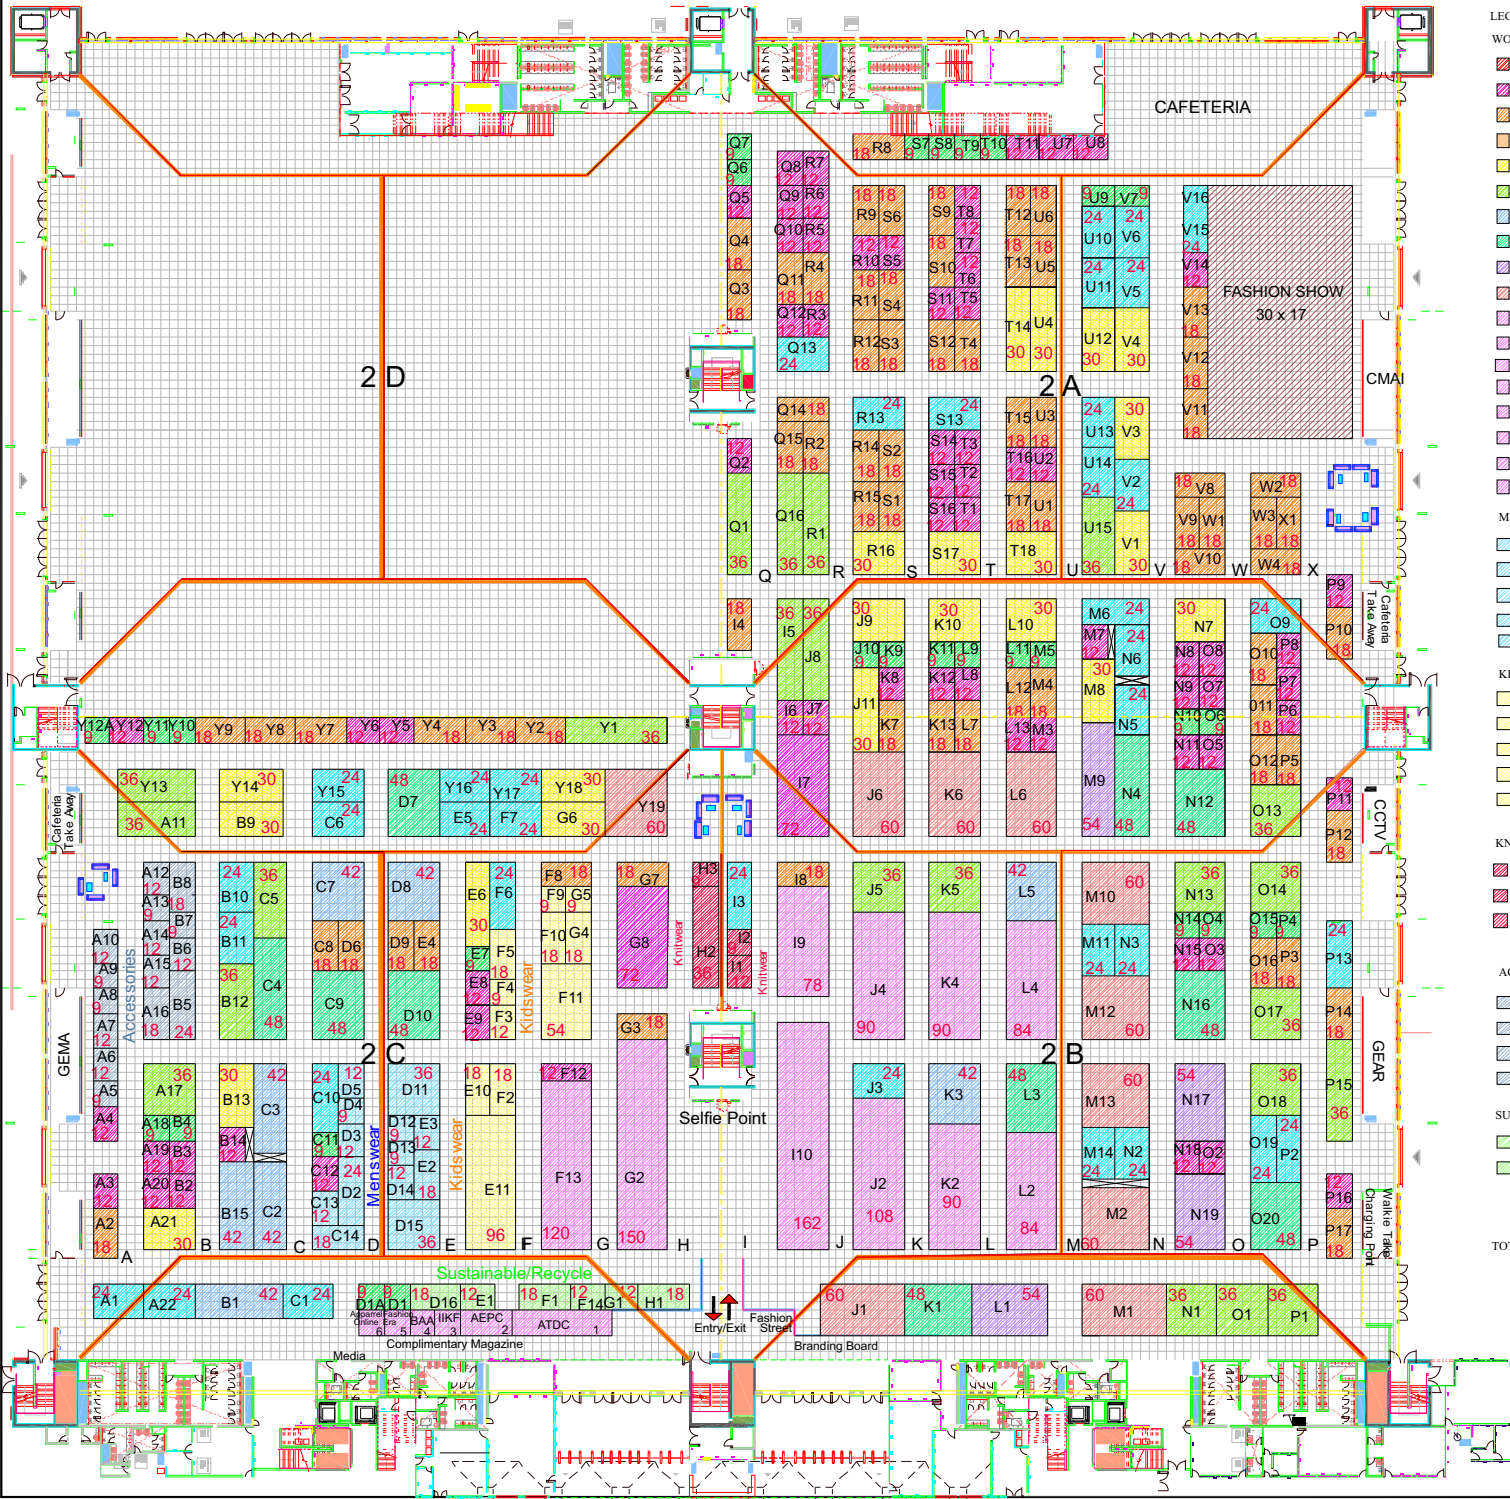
CAFETERIA

FASHION SHOW
30 x 17

CMAI

2 D

2 A

2 C

2 B

Selfie Point

Cafeteria Take Away

GEMA

Accessories

Menswear

Kidswear

Knitwear

CCTV

GEAR

Walkie Talkie Charging Point

Sustainable/Recycle

Entry/Exit

Fashion Street

Branding Board

Complimentary Magazine

Media

Apparel Online

Fashion Era

BAA

IIKF

AEPC

ATDC

Q7 Q6 Q5 Q4 Q3 Q2 Q1 Q13 Q14 Q15 Q16 Q8 Q9 Q10 Q11 Q12
R7 R6 R5 R4 R3 R2 R1 R8 R9 R10 R11 R12 R13 R14 R15 R16
S6 S5 S4 S3 S2 S1 S7 S8 S9 S10 S11 S12 S13 S14 S15 S16 S17
T8 T7 T6 T5 T4 T3 T2 T1 T9 T10 T11 T12 T13 T14 T15 T16 T17 T18
U6 U5 U4 U3 U2 U1 U7 U8 U9 U10 U11 U12 U13 U14 U15
V7 V6 V5 V4 V3 V2 V1 V8 V9 V10 V11 V12 V13 V14 V15 V16
W1 W2 W3 W4 X1
Y1 Y2 Y3 Y4 Y5 Y6 Y7 Y8 Y9 Y10 Y11 Y12 Y12A Y13 Y14 Y15 Y16 Y17 Y18 Y19
A1 A2 A3 A4 A5 A6 A7 A8 A9 A10 A11 A12 A13 A14 A15 A16 A17 A18 A19 A20 A21 A22
B1 B2 B3 B4 B5 B6 B7 B8 B9 B10 B11 B12 B13 B14 B15
C1 C2 C3 C4 C5 C6 C7 C8 C9 C10 C11 C12 C13 C14
D1 D1A D2 D3 D4 D5 D6 D7 D8 D9 D10 D11 D12 D13 D14 D15 D16
E1 E2 E3 E4 E5 E6 E7 E8 E9 E10 E11
F1 F2 F3 F4 F5 F6 F7 F8 F9 F10 F11 F12 F13 F14
G1 G2 G3 G4 G5 G6 G7 G8
H1 H2 H3
I1 I2 I3 I4 I5 I6 I7 I8 I9 I10
J1 J2 J3 J4 J5 J6 J7 J8 J9 J10 J11
K1 K2 K3 K4 K5 K6 K7 K8 K9 K10 K11 K12 K13
L1 L2 L3 L4 L5 L6 L7 L8 L9 L10 L11 L12 L13
M1 M2 M3 M4 M5 M6 M7 M8 M9 M10 M11 M12 M13 M14
N1 N2 N3 N4 N5 N6 N7 N8 N9 N10 N11 N12 N13 N14 N15 N16 N17 N18 N19
O1 O2 O3 O4 O5 O6 O7 O8 O9 O10 O11 O12 O13 O14 O15 O16 O17 O18 O19 O20
P1 P2 P3 P4 P5 P6 P7 P8 P9 P10 P11 P12 P13 P14 P15 P16 P17

A B C D E F G H I J K L M N O P Q R S T U V W X

LEG
WO
M
KI
KN
AC
SU
TOT